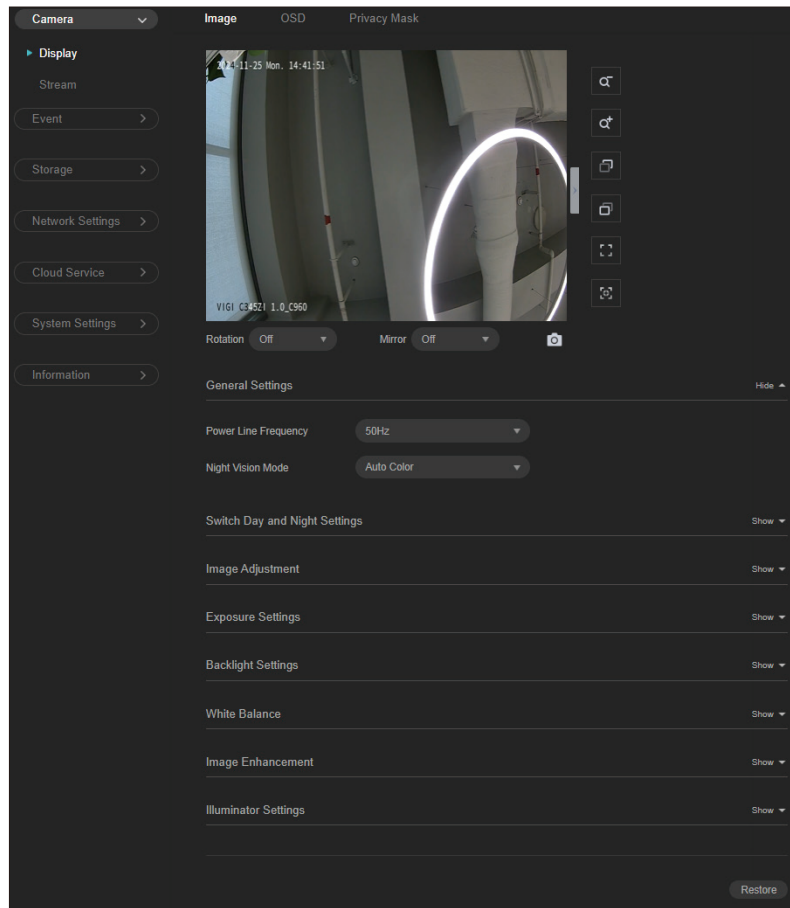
Camera

Display

Stream

Event

Storage

Network Settings

Cloud Service

System Settings

Information

Image OSD Privacy Mask

2024-11-25 Mon. 14:41:51

VIGI C345ZI 1.0_C960

Rotation Off

Mirror Off

General Settings Hide

Power Line Frequency 50Hz

Night Vision Mode Auto Color

Switch Day and Night Settings Show

Image Adjustment Show

Exposure Settings Show

Backlight Settings Show

White Balance Show

Image Enhancement Show

Illuminator Settings Show

Restore